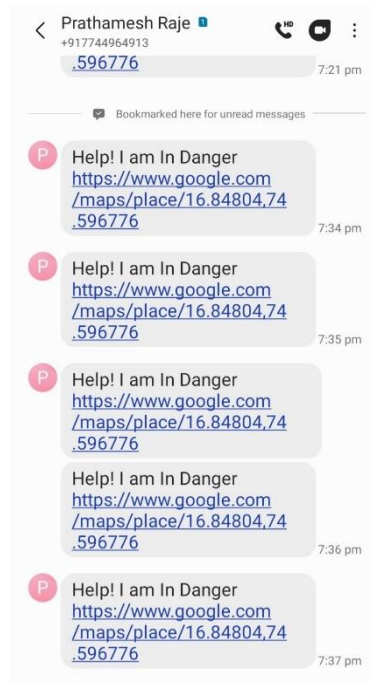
Prathamesh Raje 1
+917744964913

.596776
7:21 pm

Bookmarked here for unread messages

P
Help! I am In Danger
https://www.google.com/maps/place/16.84804,74.596776
7:34 pm

P
Help! I am In Danger
https://www.google.com/maps/place/16.84804,74.596776
7:35 pm

P
Help! I am In Danger
https://www.google.com/maps/place/16.84804,74.596776

Help! I am In Danger
https://www.google.com/maps/place/16.84804,74.596776
7:36 pm

P
Help! I am In Danger
https://www.google.com/maps/place/16.84804,74.596776
7:37 pm